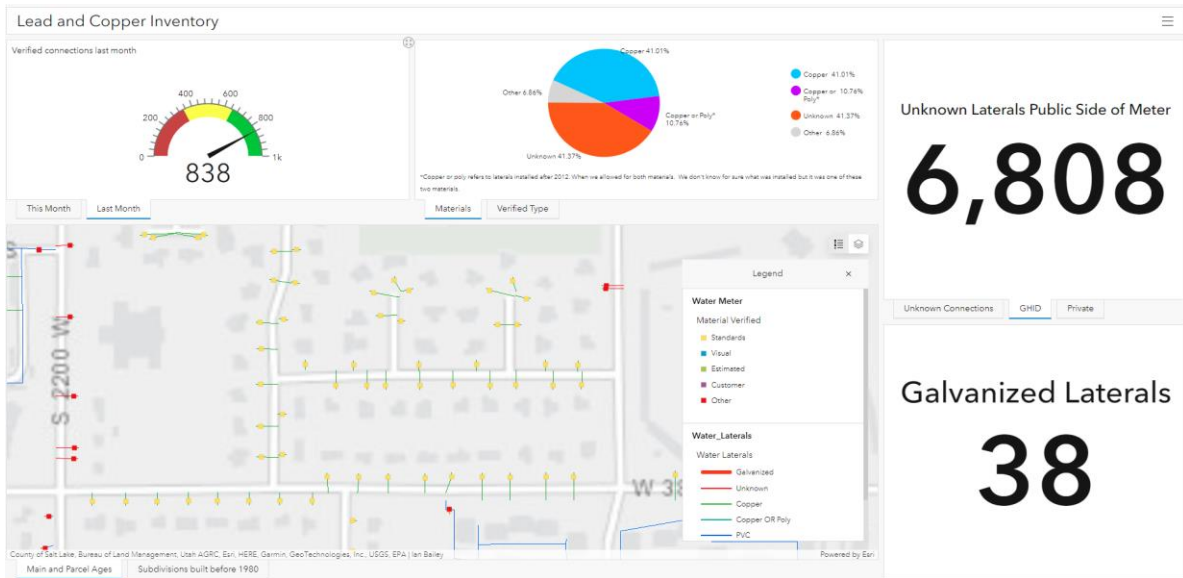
Lead and Copper Inventory

Verified connections last month

0
200
400
600
800
1k
838

This Month
Last Month

Copper 41.01%
Other 6.86%
Copper or Poly* 10.76%
Unknown 41.37%

Copper 41.01%
Copper or Poly* 10.76%
Unknown 41.37%
Other 6.86%

*Copper or poly refers to laterals installed after 2012. When we allowed for both materials. We don't know for sure what was installed but it was one of these two materials.

Materials
Verified Type

Unknown Laterals Public Side of Meter

6,808

Unknown Connections
GHID
Private

Galvanized Laterals

38

S 2200 W
W 3

Legend
Water Meter
Material Verified
Standards
Visual
Estimated
Customer
Other

Water_Laterals
Water Laterals
Galvanized
Unknown
Copper
Copper OR Poly
PVC

County of Salt Lake, Bureau of Land Management, Utah AGRC, Esri, HERE, Garmin, GeoTechnologies, Inc., USGS, EPA | Ian Bailey
Powered by Esri

Main and Parcel Ages
Subdivisions built before 1980